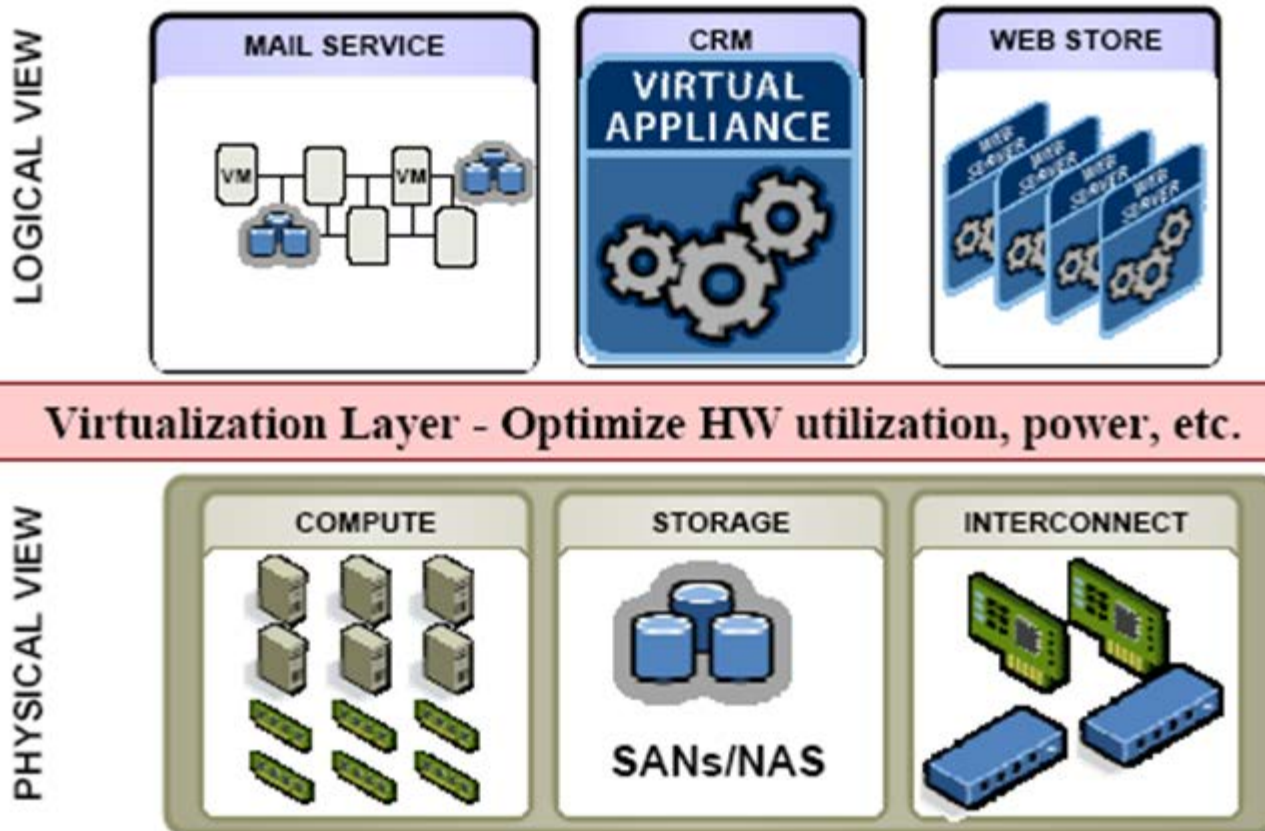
LOGICAL VIEW

MAIL SERVICE

VM

VM

CRM

VIRTUAL APPLIANCE

WEB STORE

WEB SERVER

WEB SERVER

WEB SERVER

WEB SERVER

Virtualization Layer - Optimize HW utilization, power, etc.

PHYSICAL VIEW

COMPUTE

STORAGE

SANs/NAS

INTERCONNECT